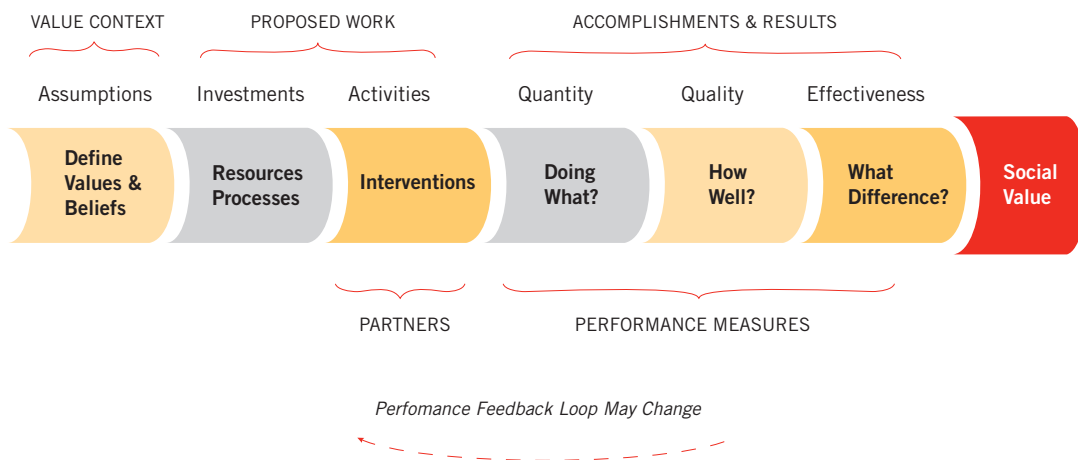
VALUE CONTEXT

PROPOSED WORK

ACCOMPLISHMENTS & RESULTS

Assumptions

Investments

Activities

Quantity

Quality

Effectiveness

Define Values & Beliefs

Resources Processes

Interventions

Doing What?

How Well?

What Difference?

Social Value

PARTNERS

PERFORMANCE MEASURES

Perfomance Feedback Loop May Change